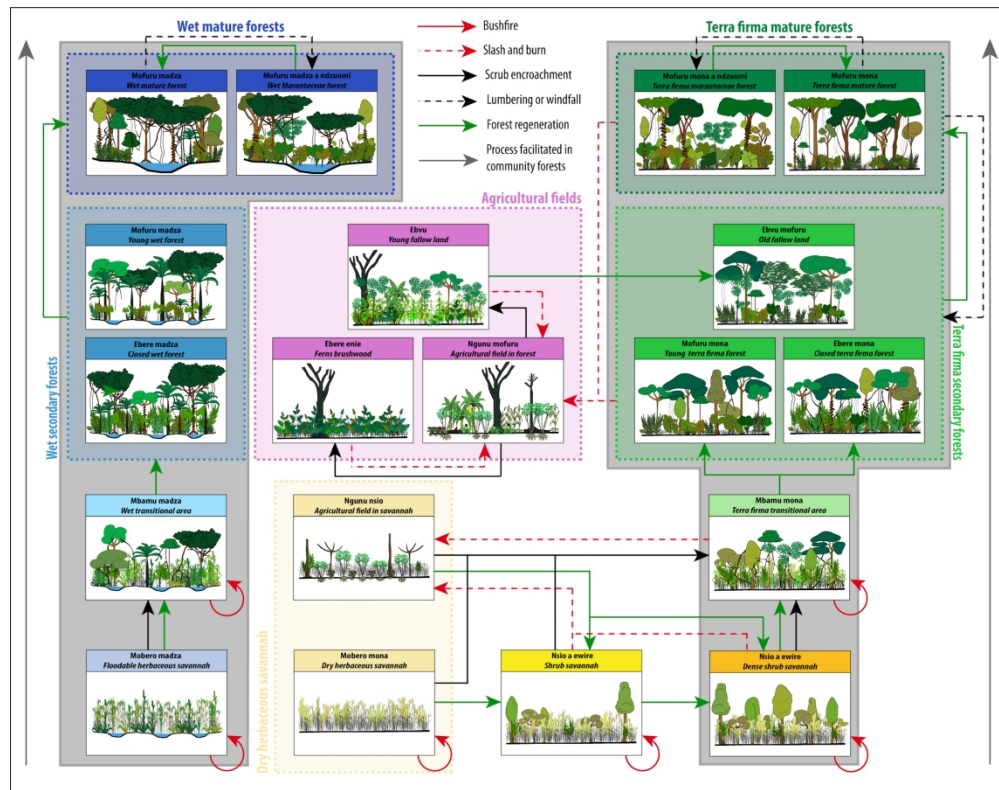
Wet mature forests

Mofuru madza
Wet mature forest

Mofuru madza a ndzuomi
Wet Marantaceae forest

Bushfire
Slash and burn
Scrub encroachment
Lumbering or windfall
Forest regeneration
Process facilitated in community forests

Terra firma mature forests

Mofuru mona a ndzuomi
Terra firma marantaceae forest

Mofuru mona
Terra firma mature forest

Agricultural fields

Mofuru madza
Young wet forest

Ebere madza
Closed wet forest

Wet secondary forests

Ebvu
Young fallow land

Ebere enie
Ferns brushwood

Ngunu mofuru
Agricultural field in forest

Ebvu mofuru
Old fallow land

Mofuru mona
Young terra firma forest

Ebere mona
Closed terra firma forest

Terra firma secondary forests

Mbamu madza
Wet transitional area

Ngunu nsio
Agricultural field in savannah

Mbamu mona
Terra firma transitional area

Dry herbaceous savannah

Mobero madza
Floodable herbaceous savannah

Mobero mona
Dry herbaceous savannah

Nsio a ewire
Shrub savannah

Nsio a ewire
Dense shrub savannah